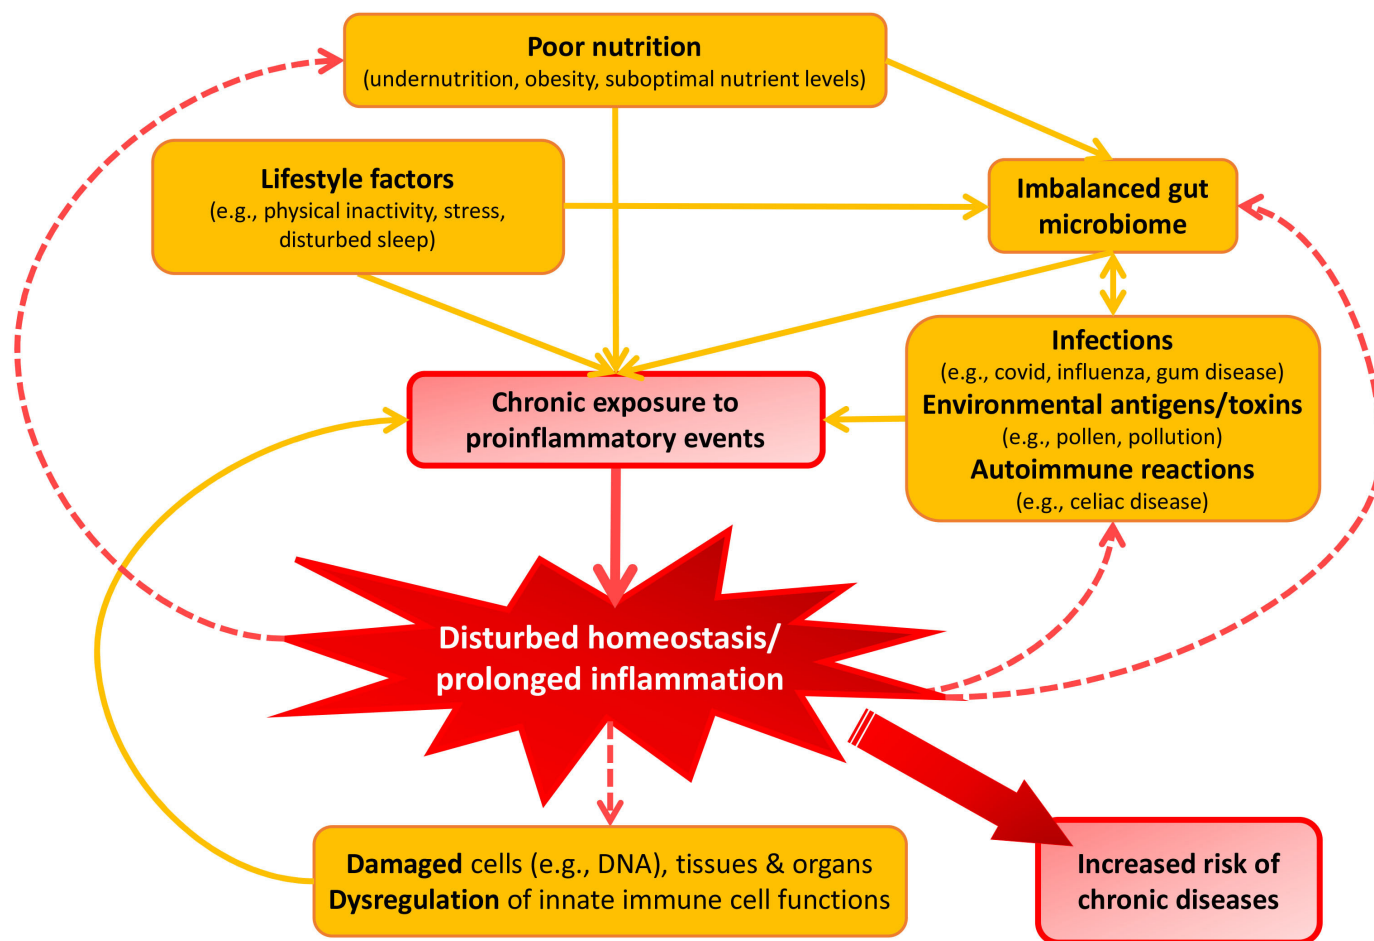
Poor nutrition
(undernutrition, obesity, suboptimal nutrient levels)

Lifestyle factors
(e.g., physical inactivity, stress, disturbed sleep)

Imbalanced gut microbiome

Infections
(e.g., covid, influenza, gum disease)
Environmental antigens/toxins
(e.g., pollen, pollution)
Autoimmune reactions
(e.g., celiac disease)

Chronic exposure to proinflammatory events

Disturbed homeostasis/ prolonged inflammation

Damaged cells (e.g., DNA), tissues & organs
Dysregulation of innate immune cell functions

Increased risk of chronic diseases